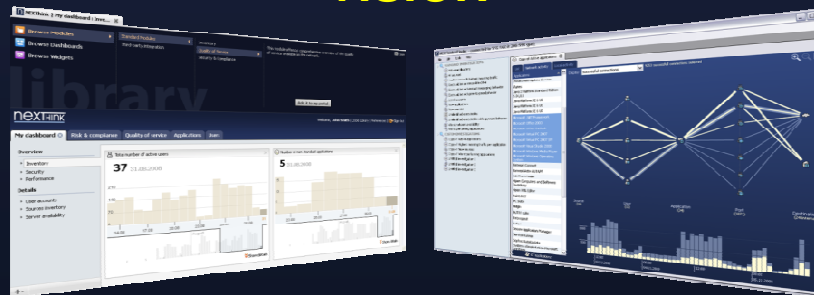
NEXThink 2 - My dashboard | Nex

Browse modules
Browse Dashboards
Browse Widgets

Standard Modules
Quality of service
Security & compliance

library

nexthink

My dashboard
Risk & compliance
Quality of service
Applications

Overview
Inventory
Security
Performance

Details
User accounts
Sourced inventory
Server availability

Total number of active users
37
5

Applications